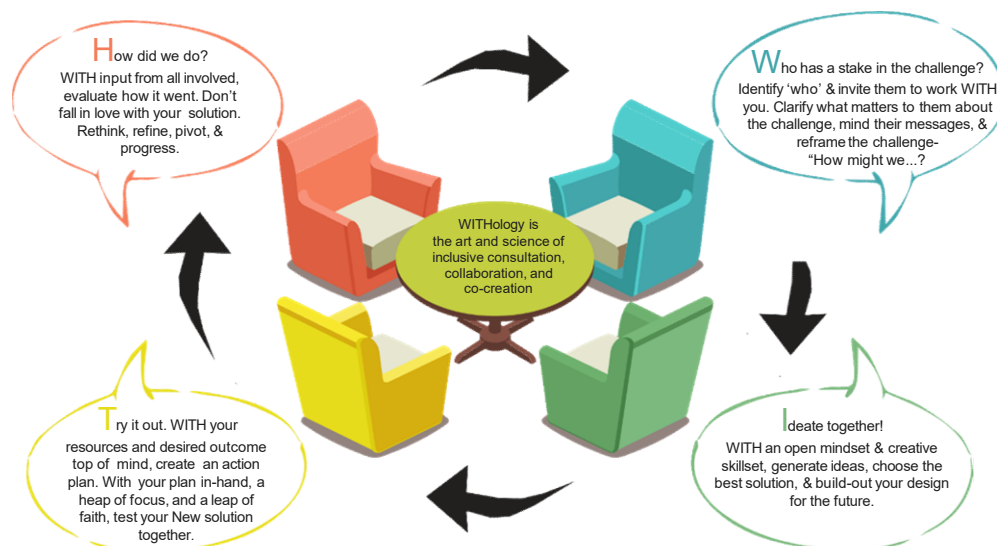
How did we do?
WITH input from all involved, evaluate how it went. Don't fall in love with your solution. Rethink, refine, pivot, & progress.

Who has a stake in the challenge?
Identify 'who' & invite them to work WITH you. Clarify what matters to them about the challenge, mind their messages, & reframe the challenge- "How might we...?

WITHology is the art and science of inclusive consultation, collaboration, and co-creation

Try it out. WITH your resources and desired outcome top of mind, create an action plan. With your plan in-hand, a heap of focus, and a leap of faith, test your New solution together.

Ideate together!
WITH an open mindset & creative skillset, generate ideas, choose the best solution, & build-out your design for the future.